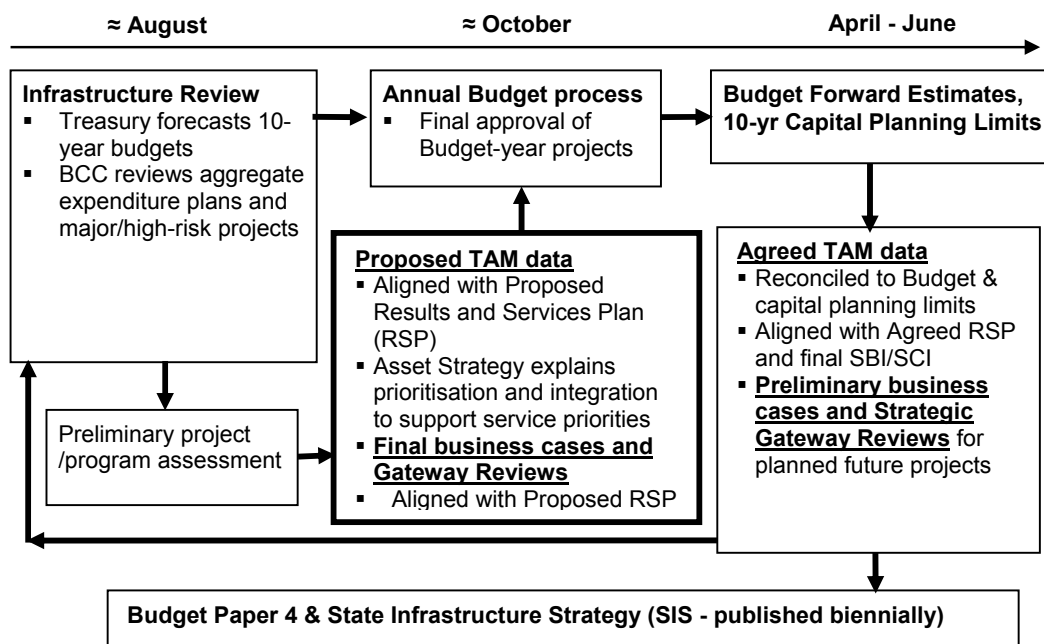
≈ August

≈ October

April - June

**Infrastructure Review**
- Treasury forecasts 10-year budgets
- BCC reviews aggregate expenditure plans and major/high-risk projects

**Annual Budget process**
- Final approval of Budget-year projects

**Budget Forward Estimates, 10-yr Capital Planning Limits**

**Proposed TAM data**
- Aligned with Proposed Results and Services Plan (RSP)
- Asset Strategy explains prioritisation and integration to support service priorities
- **Final business cases and Gateway Reviews**
- Aligned with Proposed RSP

**Agreed TAM data**
- Reconciled to Budget & capital planning limits
- Aligned with Agreed RSP and final SBI/SCI
- **Preliminary business cases and Strategic Gateway Reviews** for planned future projects

Preliminary project /program assessment

**Budget Paper 4 & State Infrastructure Strategy (SIS - published biennially)**